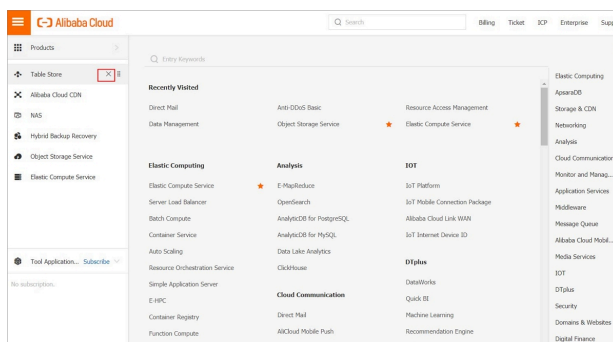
Alibaba Cloud

Search

Billing Ticket ICP Enterprise Sup

Products

Table Store

Alibaba Cloud CDN

NAS

Hybrid Backup Recovery

Object Storage Service

Elastic Compute Service

Tool Application... Subscribe

No subscription.

Entry Keywords

Recently Visited

Direct Mail

Data Management

Anti-DDoS Basic

Object Storage Service

Resource Access Management

Elastic Compute Service

Elastic Computing

Elastic Compute Service

Server Load Balancer

Batch Compute

Container Service

Auto Scaling

Resource Orchestration Service

Simple Application Server

E-HPC

Container Registry

Function Compute

Analysis

E-MapReduce

OpenSearch

AnalyticDB for PostgreSQL

AnalyticDB for MySQL

Data Lake Analytics

ClickHouse

Cloud Communication

Direct Mail

AliCloud Mobile Push

IOT

IoT Platform

IoT Mobile Connection Package

Alibaba Cloud Link WAN

IoT Internet Device ID

DTplus

DataWorks

Quick BI

Machine Learning

Recommendation Engine

Elastic Computing

ApsaraDB

Storage & CDN

Networking

Analysis

Cloud Communication

Monitor and Manag...

Application Services

Middleware

Message Queue

Alibaba Cloud Mobil...

Media Services

IOT

DTplus

Security

Domains & Websites

Digital Finance